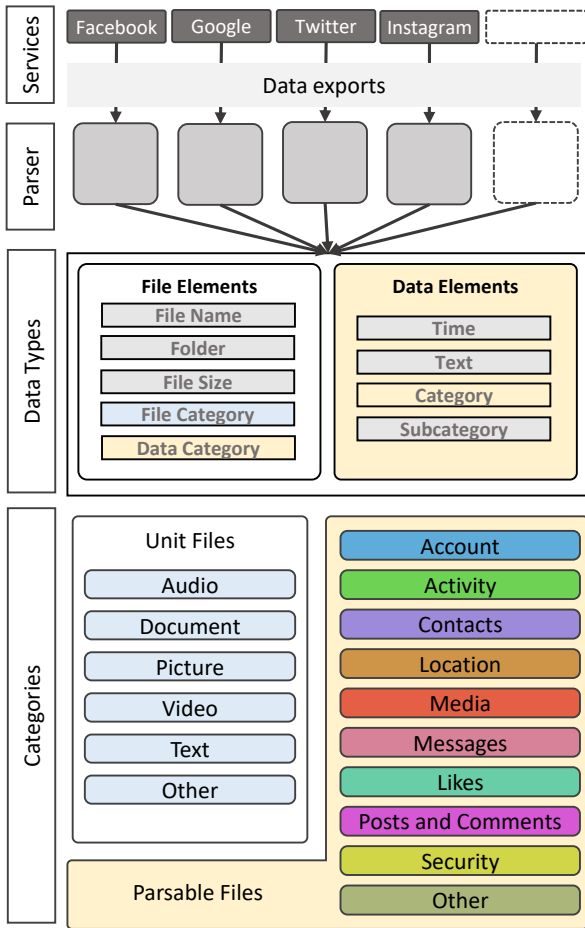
Services

Facebook

Google

Twitter

Instagram

Data exports

Parser

Data Types

File Elements

File Name

Folder

File Size

File Category

Data Category

Data Elements

Time

Text

Category

Subcategory

Categories

Unit Files

Audio

Document

Picture

Video

Text

Other

Account

Activity

Contacts

Location

Media

Messages

Likes

Posts and Comments

Security

Other

Parsable Files